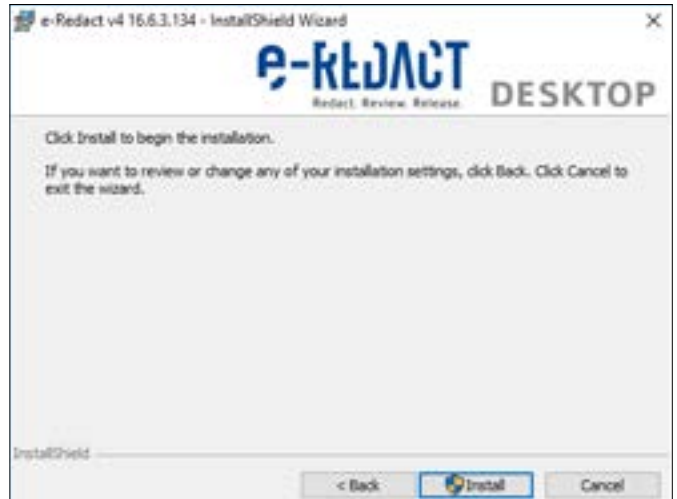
e-Redact v4 16.6.3.134 - InstallShield Wizard

×

e-REDACT

Redact. Review. Release.

DESKTOP

Click Install to begin the installation.

If you want to review or change any of your installation settings, click Back. Click Cancel to exit the wizard.

InstallShield

< Back

Install

Cancel